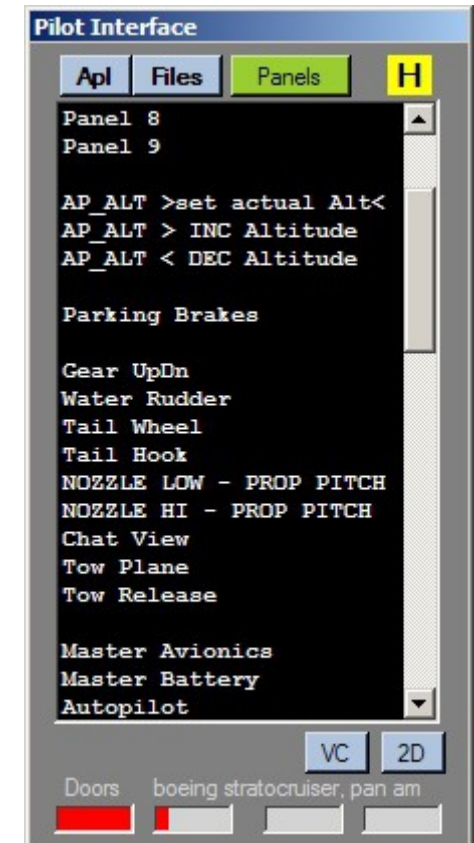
Pilot Interface

Apl | Files | Panels | H

Panel 8
Panel 9

AP_ALT >set actual Alt<
AP_ALT > INC Altitude
AP_ALT < DEC Altitude

Parking Brakes

Gear UpDn
Water Rudder
Tail Wheel
Tail Hook
NOZZLE LOW - PROP PITCH
NOZZLE HI - PROP PITCH
Chat View
Tow Plane
Tow Release

Master Avionics
Master Battery
Autopilot

VC | 2D

Doors boeing stratocruiser, pan am